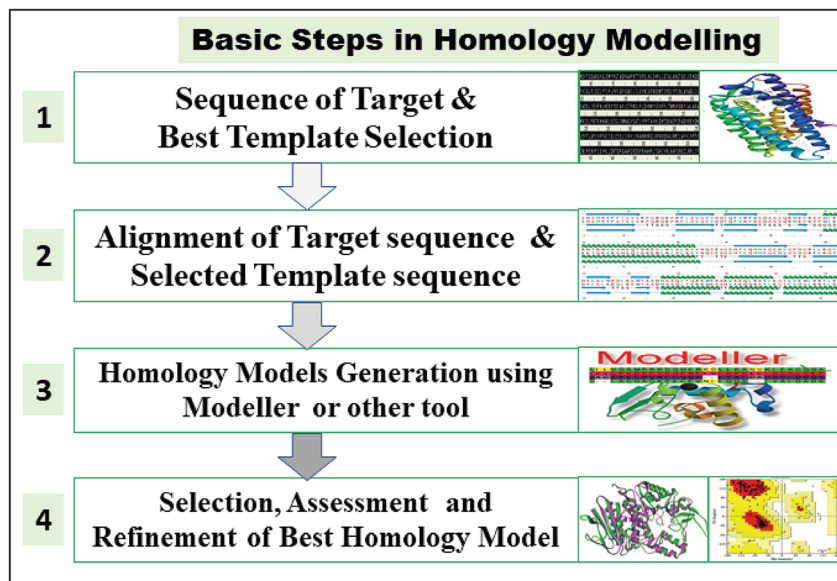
Basic Steps in Homology Modelling

1
Sequence of Target & Best Template Selection

2
Alignment of Target sequence & Selected Template sequence

3
Homology Models Generation using Modeller or other tool

Modeller

4
Selection, Assessment and Refinement of Best Homology Model